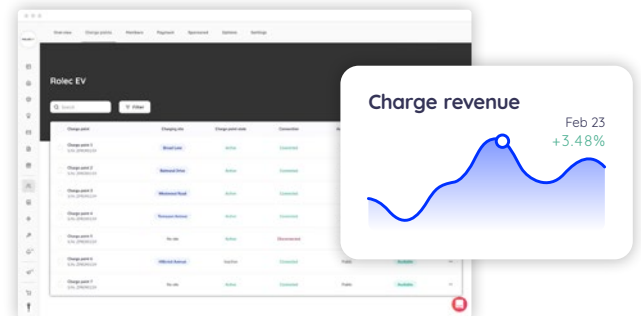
Overview Charge points Members Payment Sponsored Options Settings

Rolec EV

Search

Filter

| Charge point | Charging site | Charge point state | Connection |
|---|---|---|---|
| Charge point 1 | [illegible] | Active | Connected |
| Charge point 2 | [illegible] | Active | Connected |
| Charge point 3 | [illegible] | Active | Connected |
| Charge point 4 | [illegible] | Active | Connected |
| Charge point 5 | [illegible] | Active | Disconnected |
| Charge point 6 | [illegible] | Inactive | Connected |
| Charge point 7 | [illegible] | Active | Connected |

Public Available

Public Available

Charge revenue

Feb 23

+3.48%